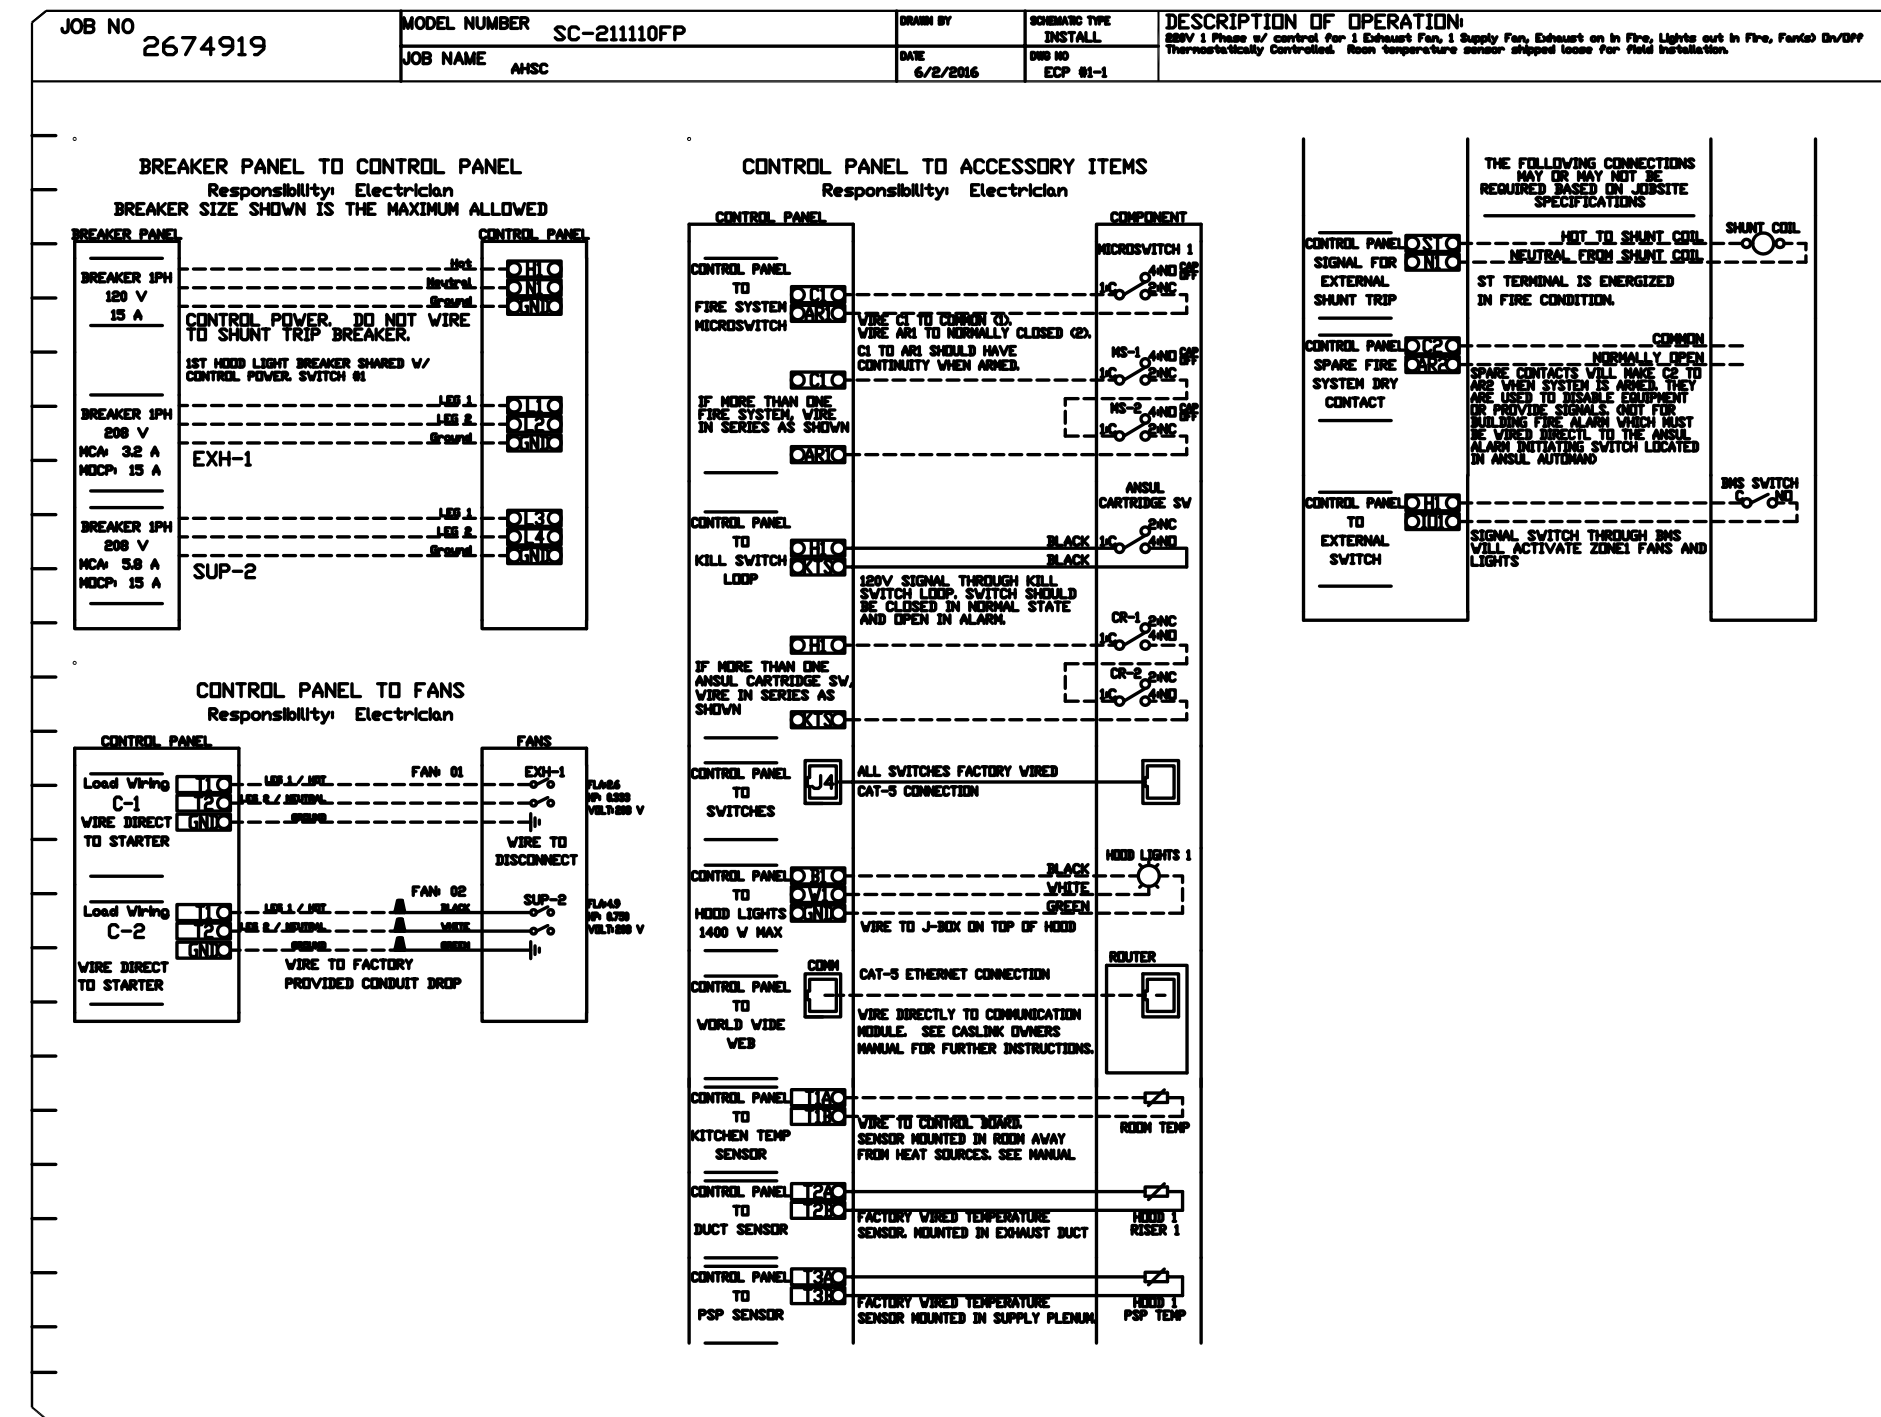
JOB NO 2674919

MODEL NUMBER SC-211110FP
JOB NAME AHSC

DRAWN BY
DATE 6/2/2016

SCHEMATIC TYPE INSTALL
DWG NO ECP 01-1

DESCRIPTION OF OPERATION:
208V 1 Phase w/ control for 1 Exhaust Fan, 1 Supply Fan, Exhaust on in Fire, Lights out in Fire, Fan(s) On/Off Thermostatically Controlled. Room temperature sensor shipped loose for field installation.

BREAKER PANEL TO CONTROL PANEL
Responsibility: Electrician
BREAKER SIZE SHOWN IS THE MAXIMUM ALLOWED

BREAKER PANEL
CONTROL PANEL

BREAKER 1PH 120 V 15 A
Hot
Neutral
Ground
H1
N1
GND
CONTROL POWER. DO NOT WIRE TO SHUNT TRIP BREAKER.
1ST HOOD LIGHT BREAKER SHARED W/ CONTROL POWER. SWITCH 01

BREAKER 1PH 208 V MCA: 3.2 A MOCP: 15 A
LEG 1
LEG 2
Ground
L1
L2
GND
EXH-1

BREAKER 1PH 208 V MCA: 5.8 A MOCP: 15 A
LEG 1
LEG 2
Ground
L3
L4
GND
SUP-2

CONTROL PANEL TO FANS
Responsibility: Electrician

CONTROL PANEL
FANS

Load Wiring C-1 WIRE DIRECT TO STARTER
T1
T2
GND
LEG 1 / HOT
LEG 2 / NEUTRAL
GROUND
FAN: 01
EXH-1
FLA:0.6
HP: 0.333
VOLT:208 V
WIRE TO DISCONNECT

Load Wiring C-2
T1
T2
GND
WIRE DIRECT TO STARTER
LEG 1 / HOT
LEG 2 / NEUTRAL
GROUND
FAN: 02
BLACK
WHITE
GREEN
SUP-2
FLA:4.9
HP: 0.750
VOLT:208 V
WIRE TO FACTORY PROVIDED CONDUIT DROP

CONTROL PANEL TO ACCESSORY ITEMS
Responsibility: Electrician

CONTROL PANEL
COMPONENT

MICROSWITCH 1
CONTROL PANEL TO FIRE SYSTEM MICROSWITCH
C1
AR1
1C
4NO
2NC
CAP OFF
WIRE C1 TO COMMON (1). WIRE AR1 TO NORMALLY CLOSED (2). C1 TO AR1 SHOULD HAVE CONTINUITY WHEN ARMED.
MS-1
C1
IF MORE THAN ONE FIRE SYSTEM, WIRE IN SERIES AS SHOWN
MS-2
AR1

ANSUL CARTRIDGE SW
CONTROL PANEL TO KILL SWITCH LOOP
H1
KTS
BLACK
BLACK
2NC
4NO
1C
120V SIGNAL THROUGH KILL SWITCH LOOP. SWITCH SHOULD BE CLOSED IN NORMAL STATE AND OPEN IN ALARM.
CR-1
H1
IF MORE THAN ONE ANSUL CARTRIDGE SW, WIRE IN SERIES AS SHOWN
CR-2
KTS

CONTROL PANEL TO SWITCHES
J4
ALL SWITCHES FACTORY WIRED
CAT-5 CONNECTION

HOOD LIGHTS 1
CONTROL PANEL TO HOOD LIGHTS 1400 W MAX
B1
W1
GND
BLACK
WHITE
GREEN
WIRE TO J-BOX ON TOP OF HOOD

CONTROL PANEL TO WORLD WIDE WEB
COMM
ROUTER
CAT-5 ETHERNET CONNECTION
WIRE DIRECTLY TO COMMUNICATION MODULE. SEE CASLINK OWNERS MANUAL FOR FURTHER INSTRUCTIONS.

CONTROL PANEL TO KITCHEN TEMP SENSOR
T1A
T1B
WIRE TO CONTROL BOARD. SENSOR MOUNTED IN ROOM AWAY FROM HEAT SOURCES. SEE MANUAL.
ROOM TEMP

CONTROL PANEL TO DUCT SENSOR
T2A
T2B
FACTORY WIRED TEMPERATURE SENSOR. MOUNTED IN EXHAUST DUCT
HOOD 1 RISER 1

CONTROL PANEL TO PSP SENSOR
T3A
T3B
FACTORY WIRED TEMPERATURE SENSOR MOUNTED IN SUPPLY PLENUM
HOOD 1 PSP TEMP

THE FOLLOWING CONNECTIONS MAY OR MAY NOT BE REQUIRED BASED ON JOBSITE SPECIFICATIONS

CONTROL PANEL SIGNAL FOR EXTERNAL SHUNT TRIP
ST
N1
HOT TO SHUNT COIL
NEUTRAL FROM SHUNT COIL
SHUNT COIL
ST TERMINAL IS ENERGIZED IN FIRE CONDITION.

CONTROL PANEL SPARE FIRE SYSTEM DRY CONTACT
C2
AR2
COMMON
NORMALLY OPEN
SPARE CONTACTS WILL MAKE C2 TO AR2 WHEN SYSTEM IS ARMED. THEY ARE USED TO DISABLE EQUIPMENT OR PROVIDE SIGNALS. NOT FOR BUILDING FIRE ALARM WHICH MUST BE WIRED DIRECTL TO THE ANSUL ALARM INITIATING SWITCH LOCATED IN ANSUL AUTOMAN

CONTROL PANEL TO EXTERNAL SWITCH
H1
D1
BMS SWITCH
C
NO
SIGNAL SWITCH THROUGH BMS WILL ACTIVATE ZONE1 FANS AND LIGHTS